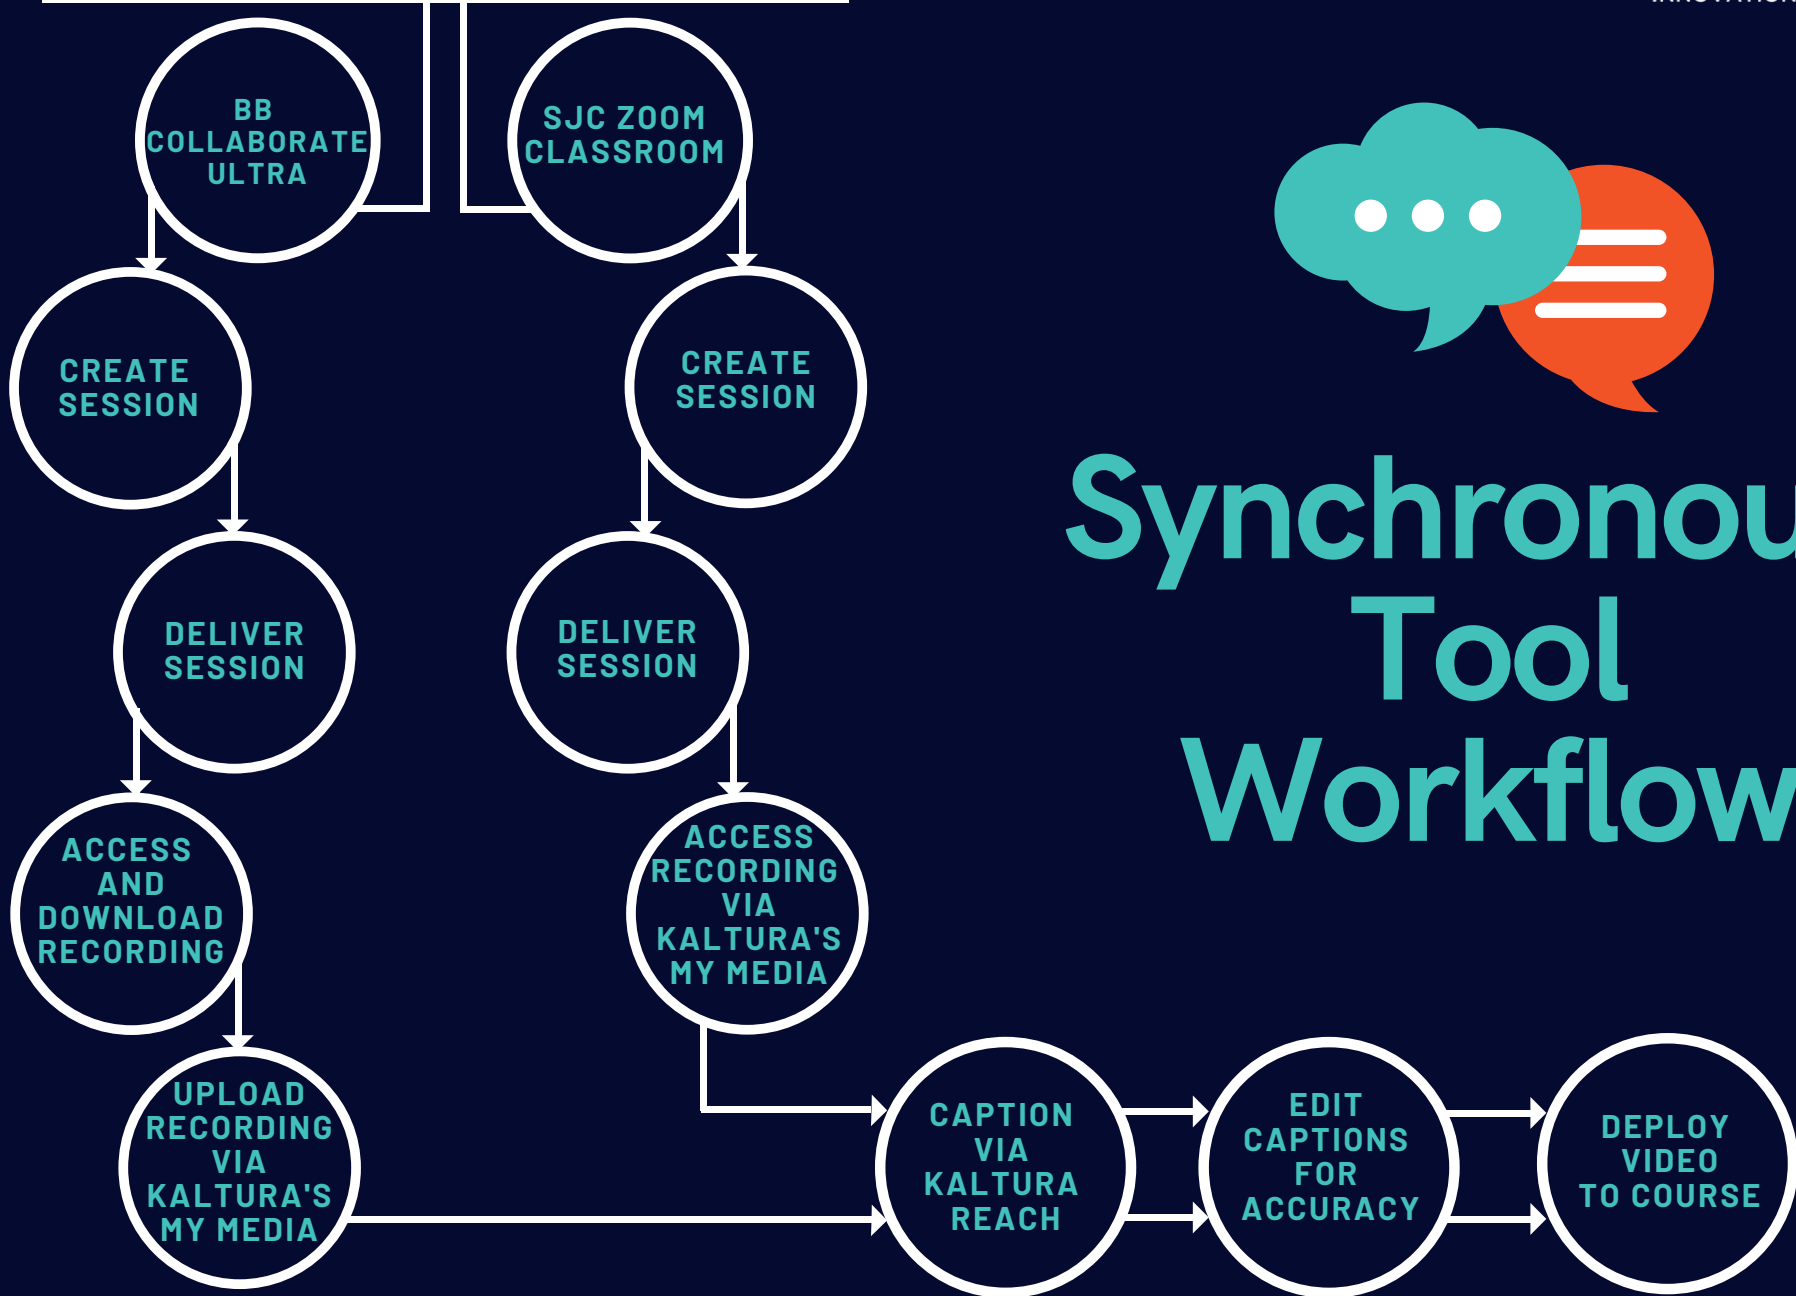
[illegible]

Synchronou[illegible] Tool Workflow

BB COLLABORATE ULTRA

SJC ZOOM CLASSROOM

CREATE SESSION

CREATE SESSION

DELIVER SESSION

DELIVER SESSION

ACCESS AND DOWNLOAD RECORDING

ACCESS RECORDING VIA KALTURA'S MY MEDIA

UPLOAD RECORDING VIA KALTURA'S MY MEDIA

CAPTION VIA KALTURA REACH

EDIT CAPTIONS FOR ACCURACY

DEPLOY VIDEO TO COURSE